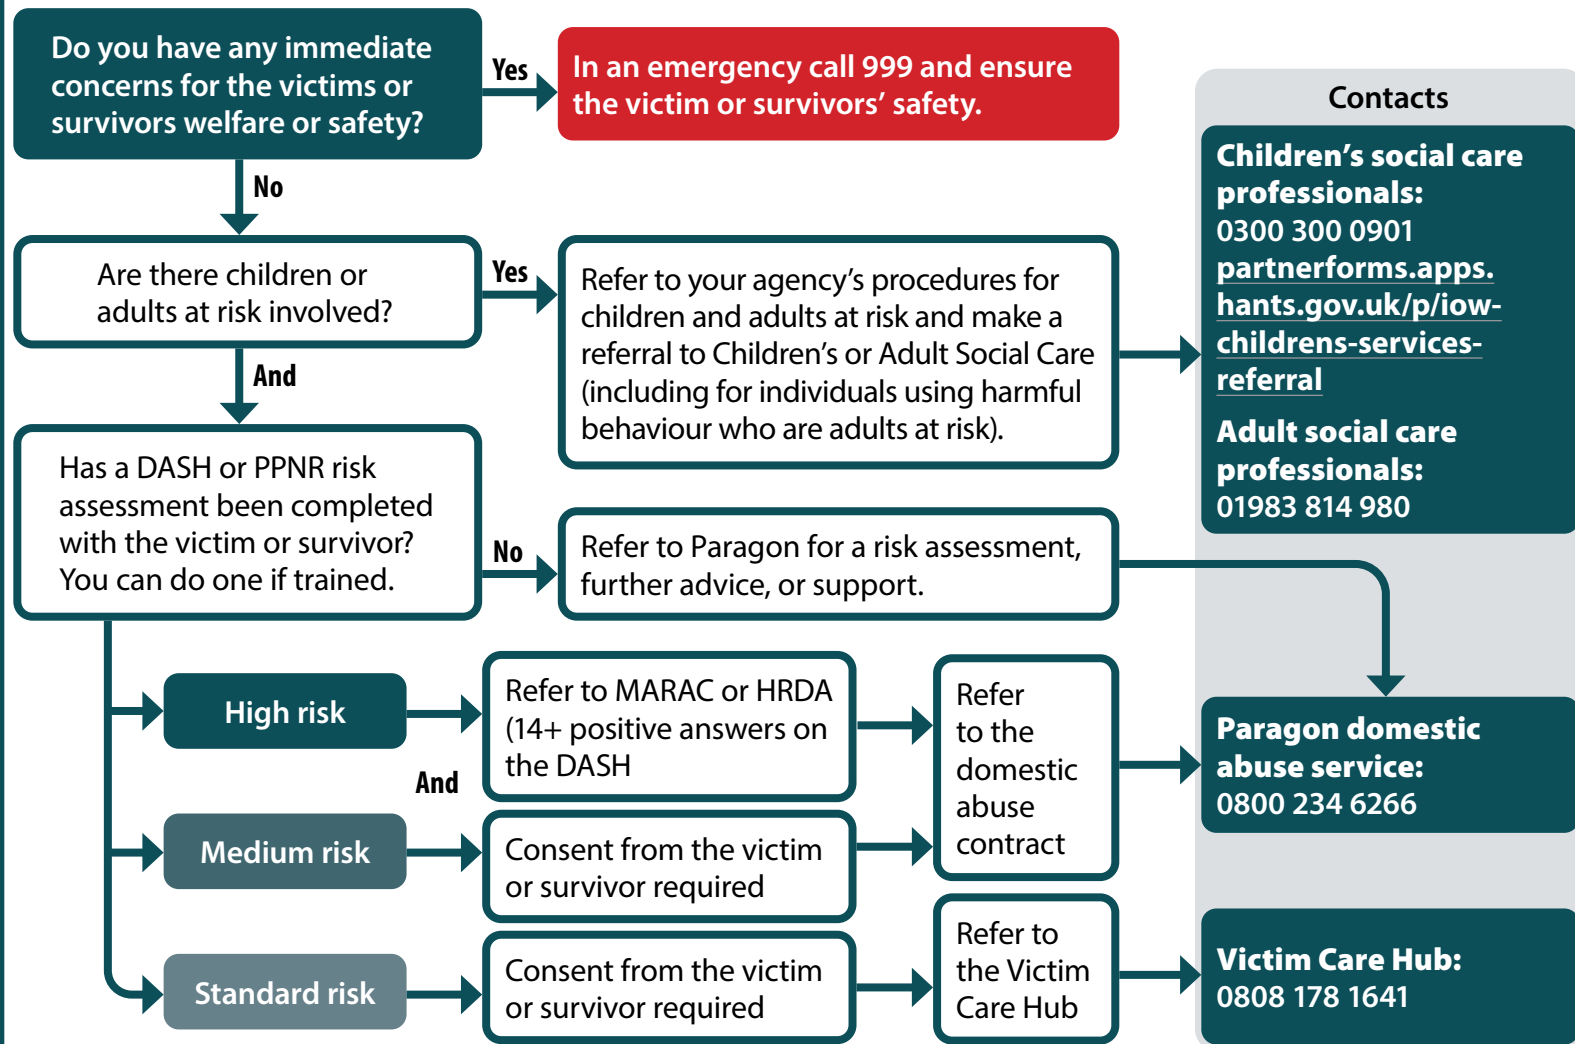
Do you have any immediate concerns for the victims or survivors welfare or safety?

Yes

In an emergency call 999 and ensure the victim or survivors' safety.

No

Are there children or adults at risk involved?

Yes

Refer to your agency's procedures for children and adults at risk and make a referral to Children's or Adult Social Care (including for individuals using harmful behaviour who are adults at risk).

And

Has a DASH or PPNR risk assessment been completed with the victim or survivor? You can do one if trained.

No

Refer to Paragon for a risk assessment, further advice, or support.

High risk

Refer to MARAC or HRDA (14+ positive answers on the DASH

And

Medium risk

Consent from the victim or survivor required

Refer to the domestic abuse contract

Standard risk

Consent from the victim or survivor required

Refer to the Victim Care Hub

Contacts

Children's social care professionals:
0300 300 0901
partnerforms.apps.hants.gov.uk/p/iow-childrens-services-referral

Adult social care professionals:
01983 814 980

Paragon domestic abuse service:
0800 234 6266

Victim Care Hub:
0808 178 1641